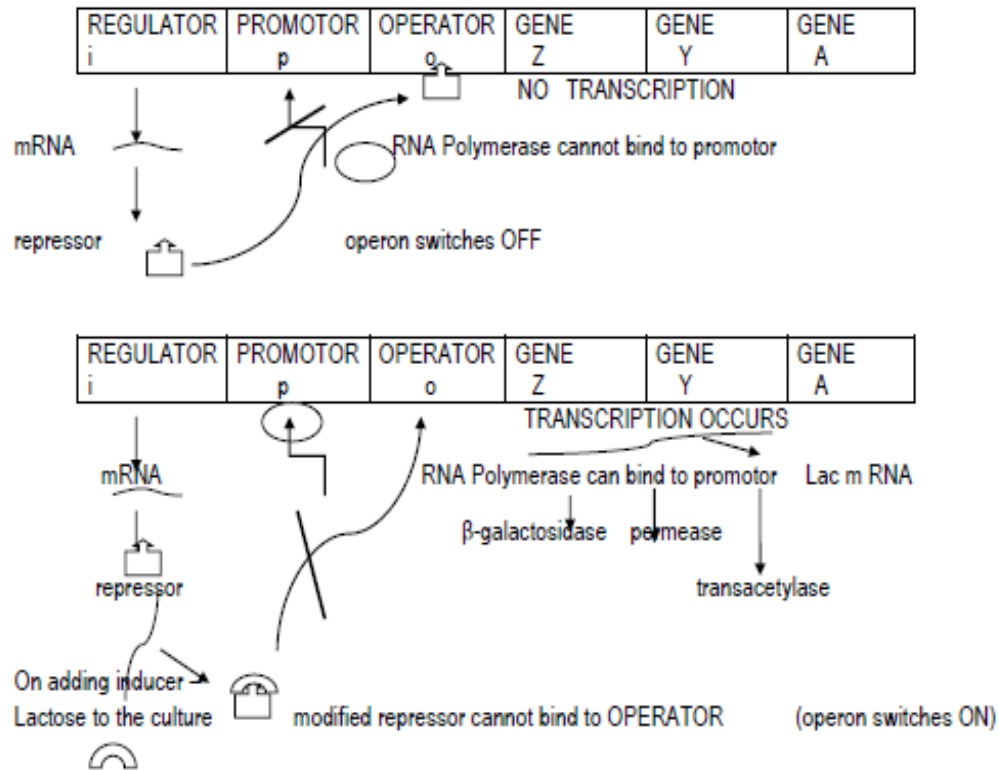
| REGULATOR i | PROMOTOR p | OPERATOR o | GENE Z | GENE Y | GENE A |
|---|---|---|---|---|---|

NO TRANSCRIPTION

mRNA

RNA Polymerase cannot bind to promotor

repressor

operon switches OFF

| REGULATOR i | PROMOTOR p | OPERATOR o | GENE Z | GENE Y | GENE A |
|---|---|---|---|---|---|

TRANSCRIPTION OCCURS

mRNA

RNA Polymerase can bind to promotor

Lac m RNA

β-galactosidase permease

transacetylase

repressor

On adding inducer Lactose to the culture

modified repressor cannot bind to OPERATOR

(operon switches ON)